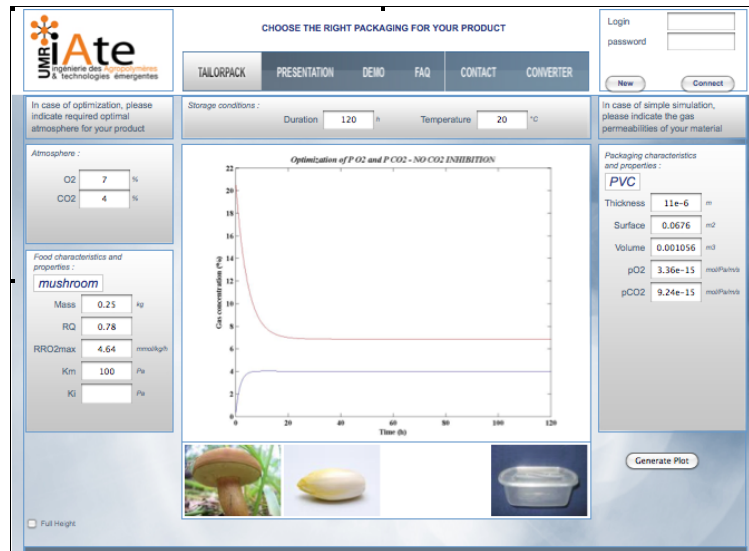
UMR iAte
ingénierie des agropolymères & technologies émergentes

CHOOSE THE RIGHT PACKAGING FOR YOUR PRODUCT

TAILORPACK PRESENTATION DEMO FAQ CONTACT CONVERTER

Login
password
New Connect

In case of optimization, please indicate required optimal atmosphere for your product

Storage conditions :
Duration 120 h
Temperature 20 °C

In case of simple simulation, please indicate the gas permeabilities of your material

Atmosphere :
O2 7 %
CO2 4 %

Optimization of P O2 and P CO2 - NO CO2 INHIBITION

Gas concentration (%)
22
20
18
16
14
12
10
8
6
4
2
0
0 20 40 60 80 100 120
Time (h)

Packaging characteristics and properties :
PVC
Thickness 11e-6 m
Surface 0.0676 m2
Volume 0.001056 m3
pO2 3.36e-15 mol/Pa/m/s
pCO2 9.24e-15 mol/Pa/m/s

Food characteristics and properties :
mushroom
Mass 0.25 kg
RQ 0.78
RRO2max 4.64 mmol/kg/h
Km 100 Pa
Ki Pa

Generate Plot

Full Height